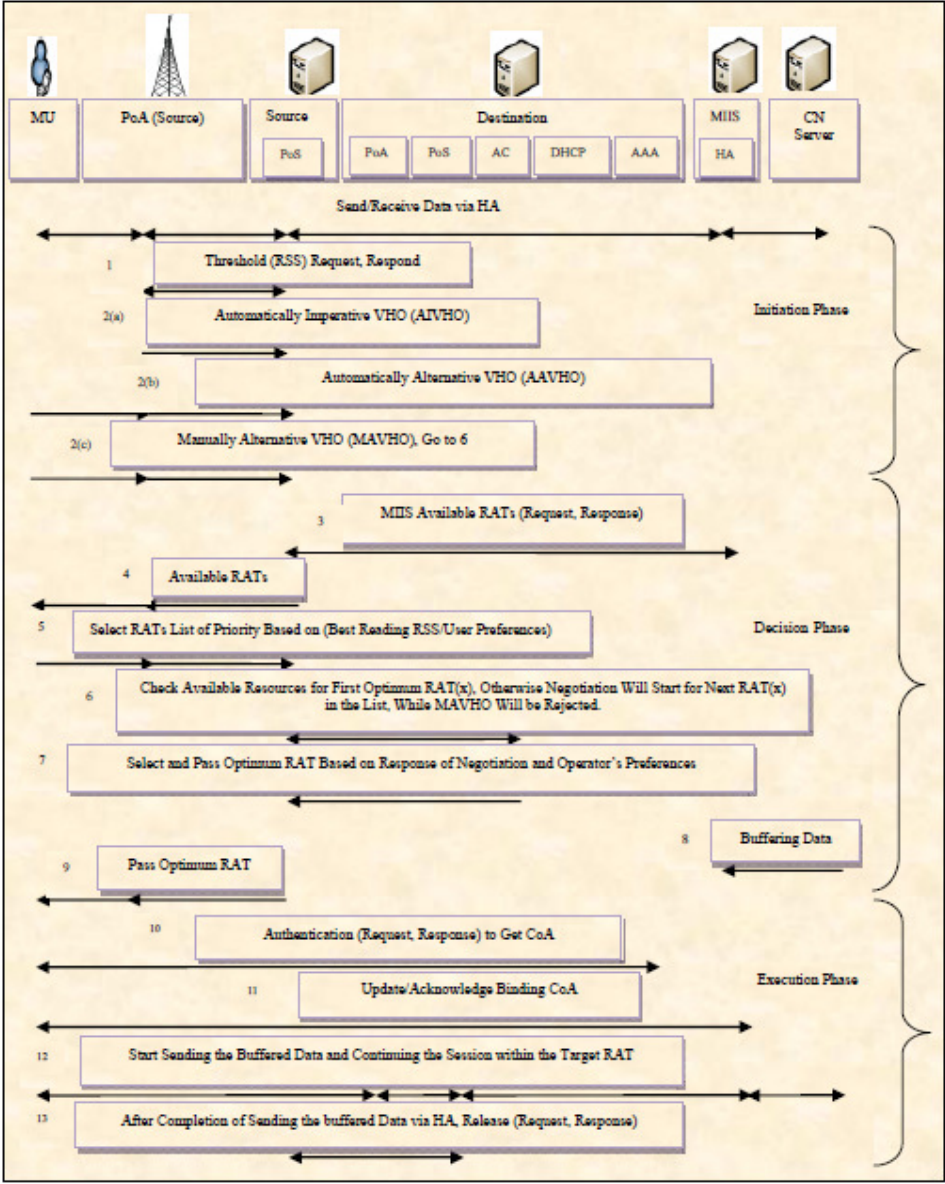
MU

PoA (Source)

Source

PoS

Destination

PoA

PoS

AC

DHCP

AAA

MIIS

HA

CN Server

Send/Receive Data via HA

1 Threshold (RSS) Request, Respond

2(a) Automatically Imperative VHO (AIVHO)

2(b) Automatically Alternative VHO (AAVHO)

2(c) Manually Alternative VHO (MAVHO), Go to 6

Initiation Phase

3 MIIS Available RATs (Request, Response)

4 Available RATs

5 Select RATs List of Priority Based on (Best Reading RSS/User Preferences)

6 Check Available Resources for First Optimum RAT(x), Otherwise Negotiation Will Start for Next RAT(x) in the List, While MAVHO Will be Rejected.

7 Select and Pass Optimum RAT Based on Response of Negotiation and Operator's Preferences

8 Buffering Data

9 Pass Optimum RAT

Decision Phase

10 Authentication (Request, Response) to Get CoA

11 Update/Acknowledge Binding CoA

12 Start Sending the Buffered Data and Continuing the Session within the Target RAT

13 After Completion of Sending the buffered Data via HA, Release (Request, Response)

Execution Phase